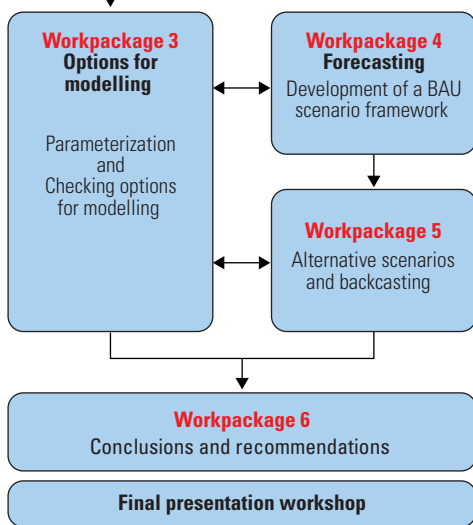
Workpackage 3
Options for modelling

Parameterization and Checking options for modelling

Workpackage 4
Forecasting
Development of a BAU scenario framework

Workpackage 5
Alternative scenarios and backcasting

Workpackage 6
Conclusions and recommendations

Final presentation workshop